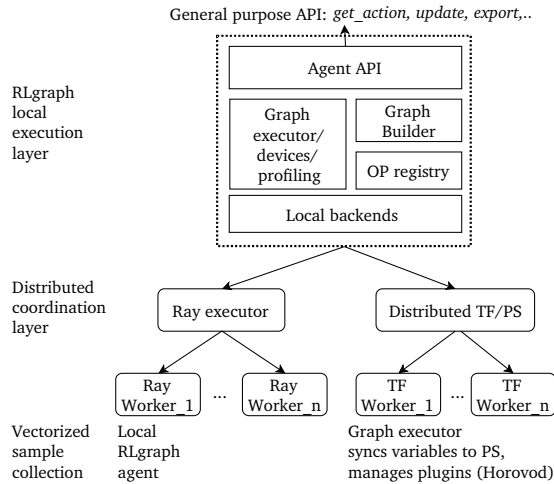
General purpose API: *get_action, update, export,..*

RLgraph local execution layer

Agent API

Graph executor/ devices/ profiling

Graph Builder

OP registry

Local backends

Distributed coordination layer

Ray executor

Distributed TF/PS

Ray Worker_1

...

Ray Worker_n

TF Worker_1

...

TF Worker_n

Vectorized sample collection

Local RLgraph agent

Graph executor syncs variables to PS, manages plugins (Horovod)